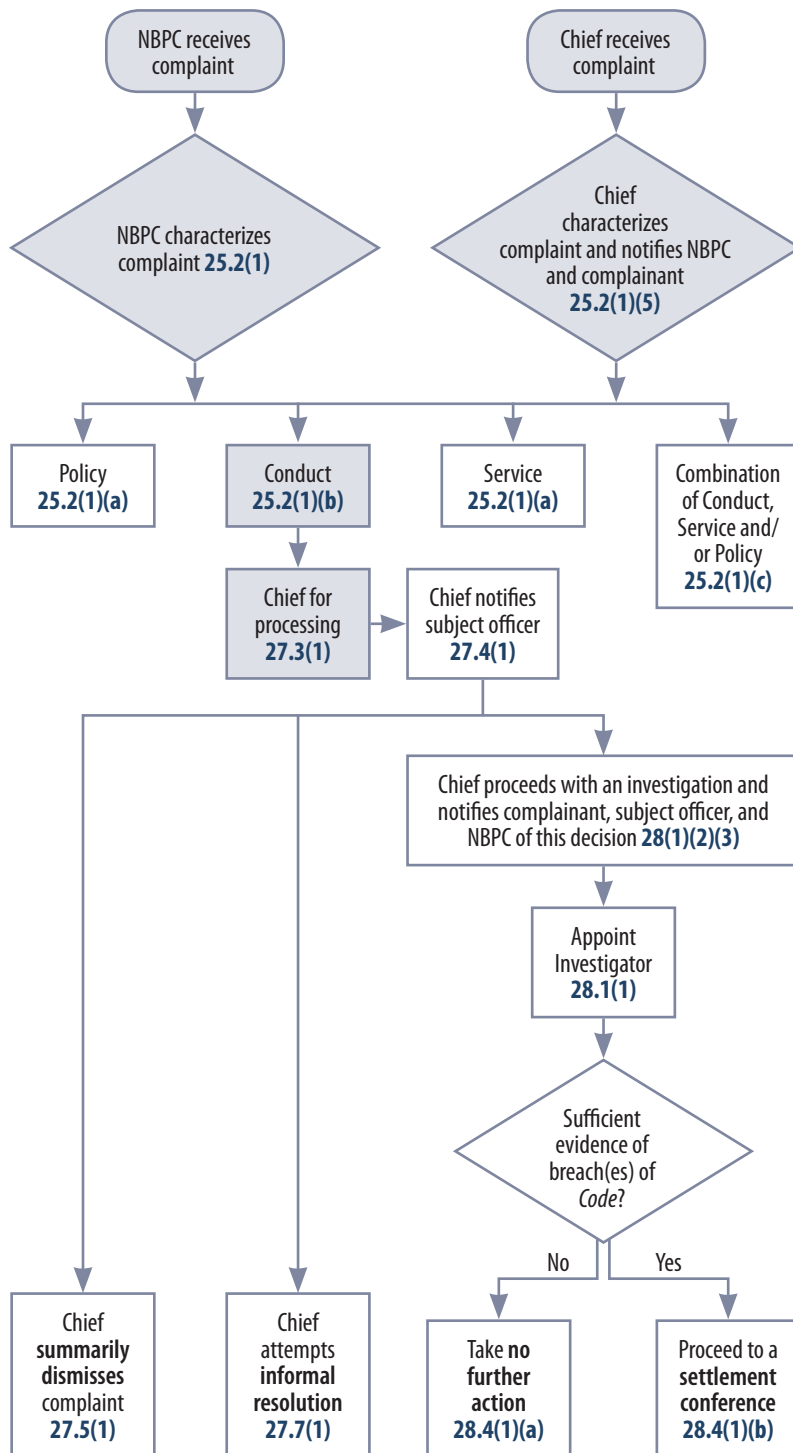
NBPC receives complaint

Chief receives complaint

NBPC characterizes complaint **25.2(1)**

Chief characterizes complaint and notifies NBPC and complainant **25.2(1)(5)**

Policy **25.2(1)(a)**

Conduct **25.2(1)(b)**

Service **25.2(1)(a)**

Combination of Conduct, Service and/ or Policy **25.2(1)(c)**

Chief for processing **27.3(1)**

Chief notifies subject officer **27.4(1)**

Chief proceeds with an investigation and notifies complainant, subject officer, and NBPC of this decision **28(1)(2)(3)**

Appoint Investigator **28.1(1)**

Sufficient evidence of breach(es) of *Code*?

No

Yes

Chief **summarily dismisses** complaint **27.5(1)**

Chief attempts **informal resolution** **27.7(1)**

Take **no further action** **28.4(1)(a)**

Proceed to a **settlement conference** **28.4(1)(b)**